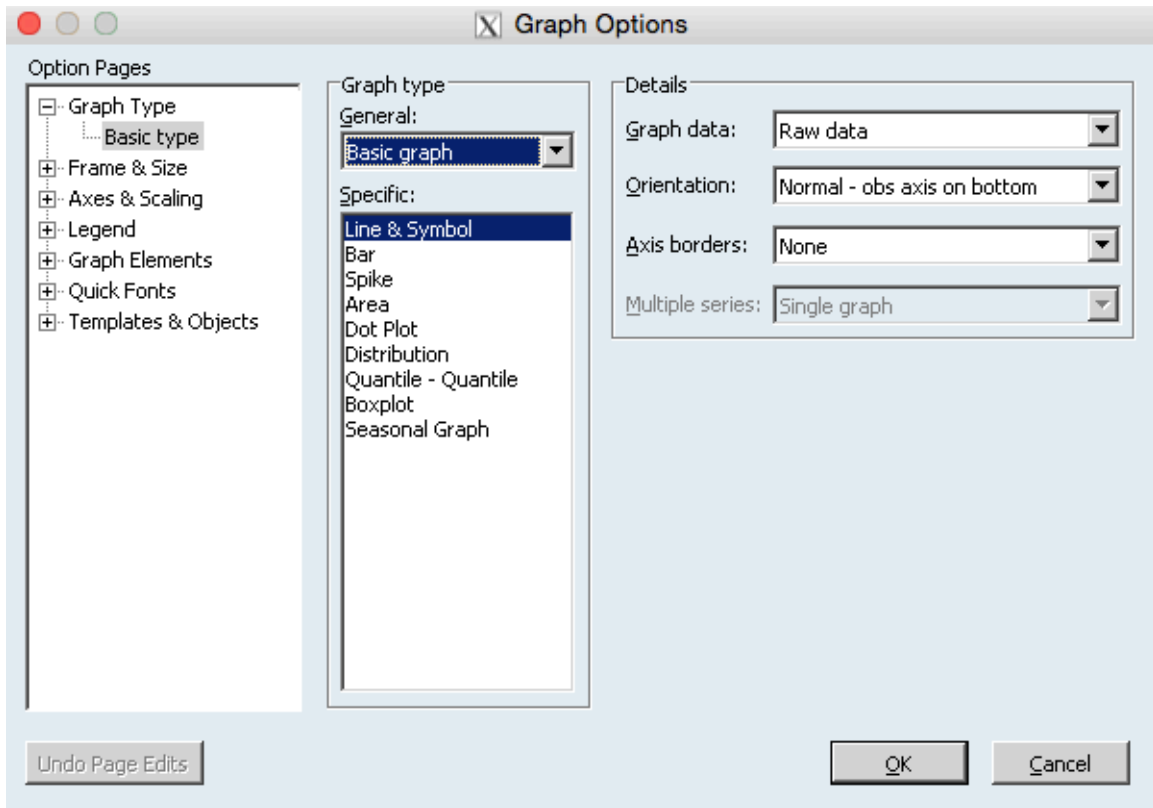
Graph Options

Option Pages

Graph Type
Basic type
Frame & Size
Axes & Scaling
Legend
Graph Elements
Quick Fonts
Templates & Objects

Graph type
General:
Basic graph
Specific:
Line & Symbol
Bar
Spike
Area
Dot Plot
Distribution
Quantile - Quantile
Boxplot
Seasonal Graph

Details
Graph data: Raw data
Orientation: Normal - obs axis on bottom
Axis borders: None
Multiple series: Single graph

Undo Page Edits

OK

Cancel